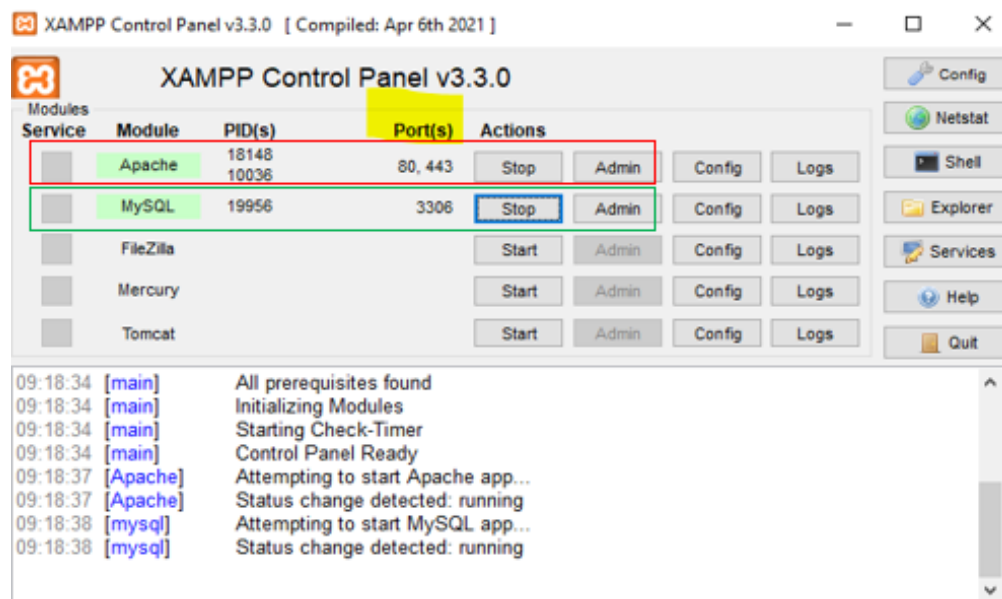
XAMPP Control Panel v3.3.0 [ Compiled: Apr 6th 2021 ]

XAMPP Control Panel v3.3.0

Modules

| Service | Module | PID(s) | Port(s) | Actions | | | |
|---|---|---|---|---|---|---|---|
| | Apache | 18148 10036 | 80, 443 | Stop | Admin | Config | Logs |
| | MySQL | 19956 | 3306 | Stop | Admin | Config | Logs |
| | FileZilla | | | Start | Admin | Config | Logs |
| | Mercury | | | Start | Admin | Config | Logs |
| | Tomcat | | | Start | Admin | Config | Logs |

Config
Netstat
Shell
Explorer
Services
Help
Quit

09:18:34 [main] All prerequisites found
09:18:34 [main] Initializing Modules
09:18:34 [main] Starting Check-Timer
09:18:34 [main] Control Panel Ready
09:18:37 [Apache] Attempting to start Apache app...
09:18:37 [Apache] Status change detected: running
09:18:38 [mysql] Attempting to start MySQL app...
09:18:38 [mysql] Status change detected: running